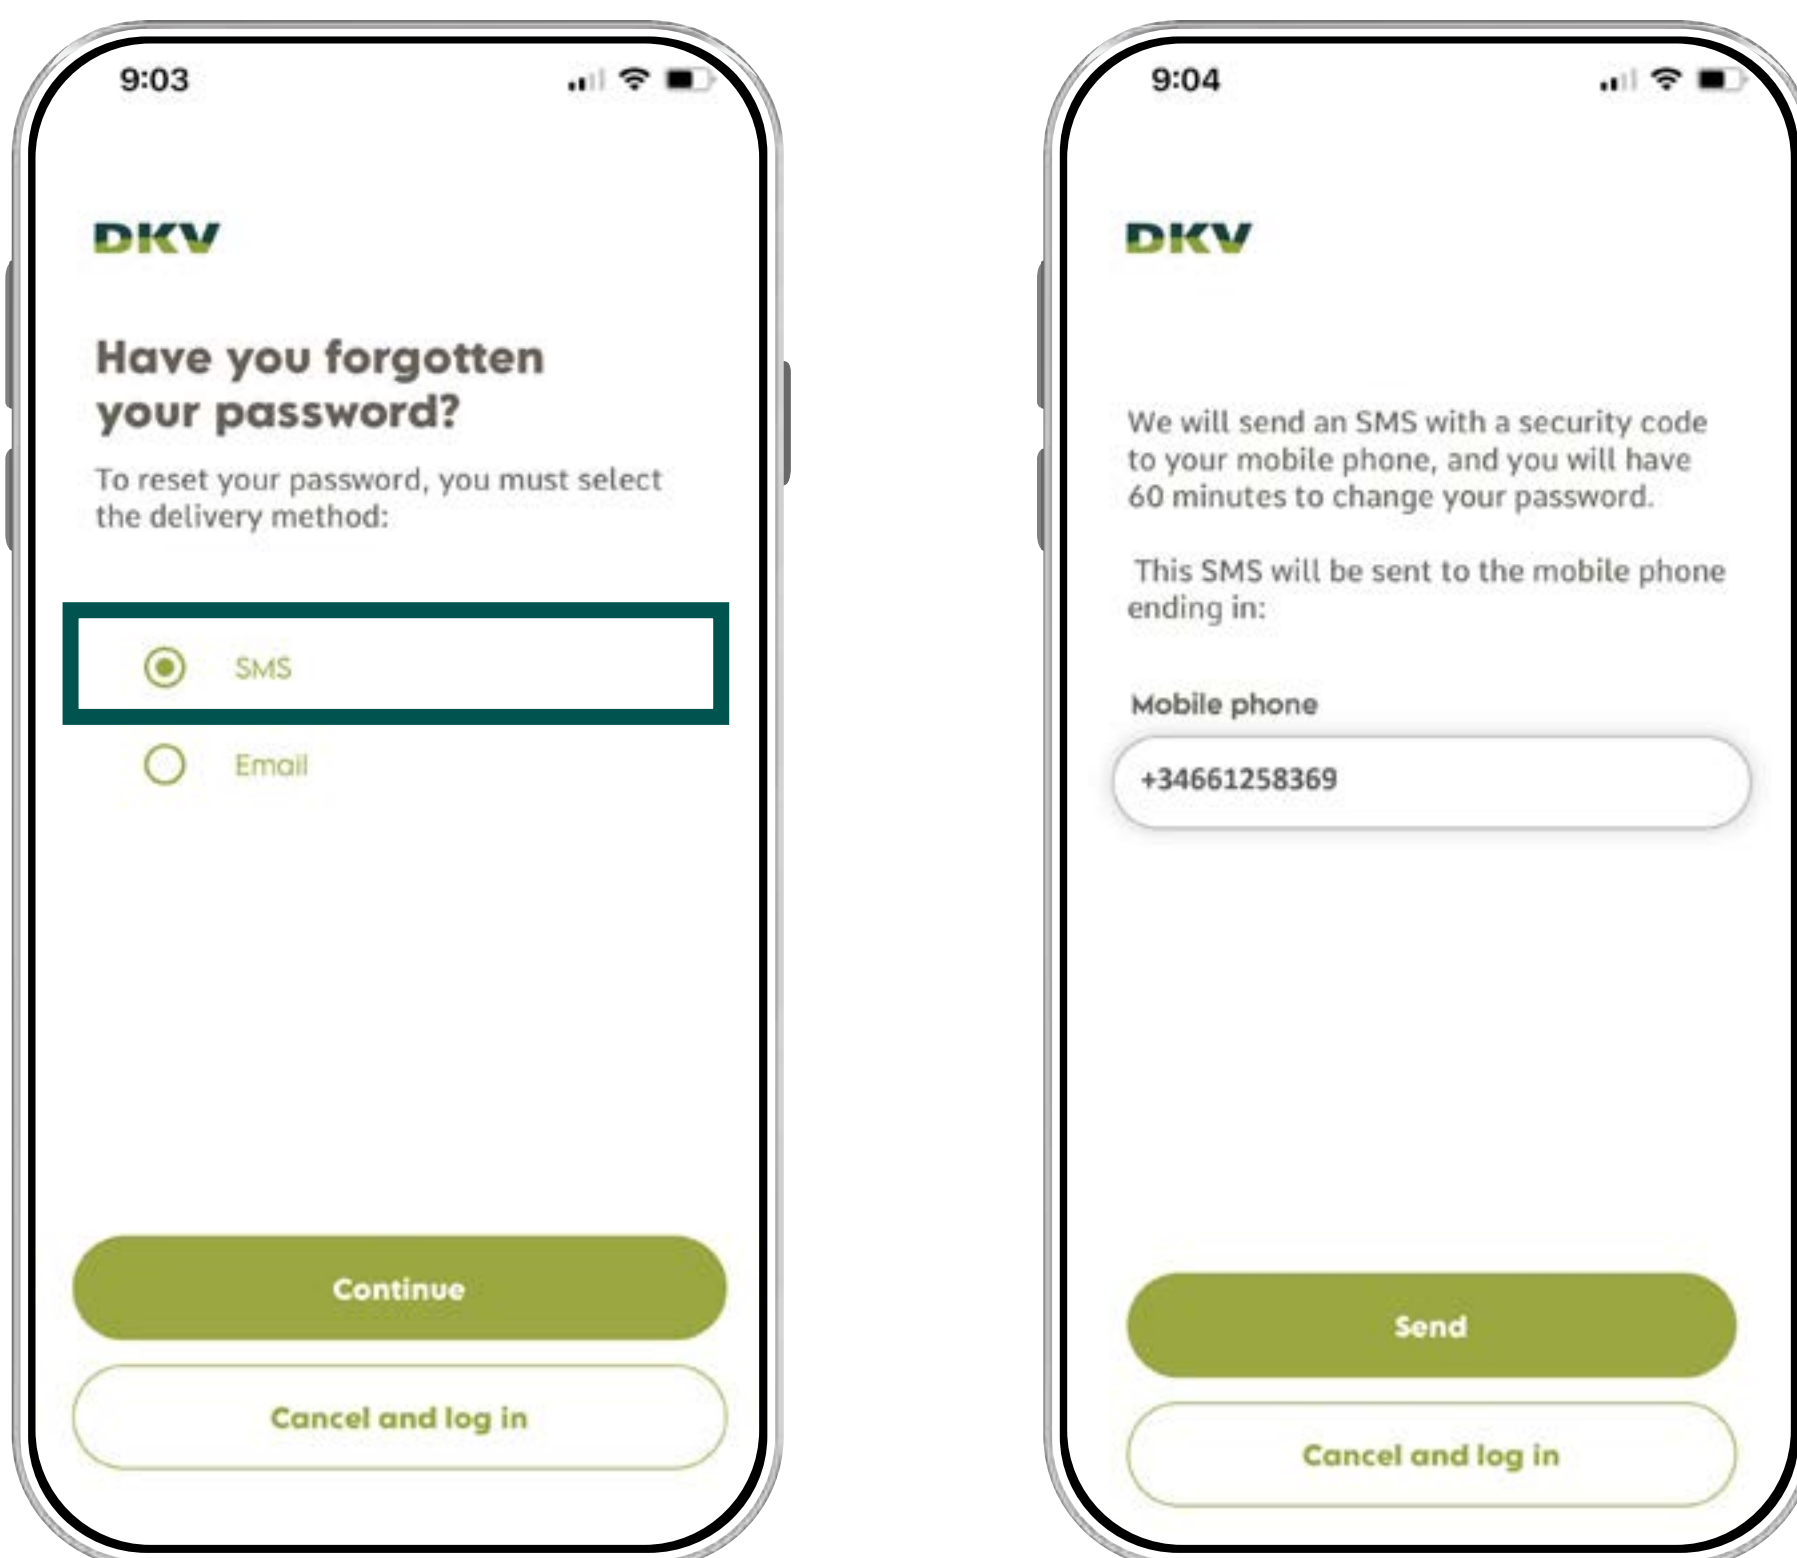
9:03

DKV

Have you forgotten your password?

To reset your password, you must select the delivery method:

SMS

Email

Continue

Cancel and log in

9:04

DKV

We will send an SMS with a security code to your mobile phone, and you will have 60 minutes to change your password.

This SMS will be sent to the mobile phone ending in:

Mobile phone

+34661258369

Send

Cancel and log in